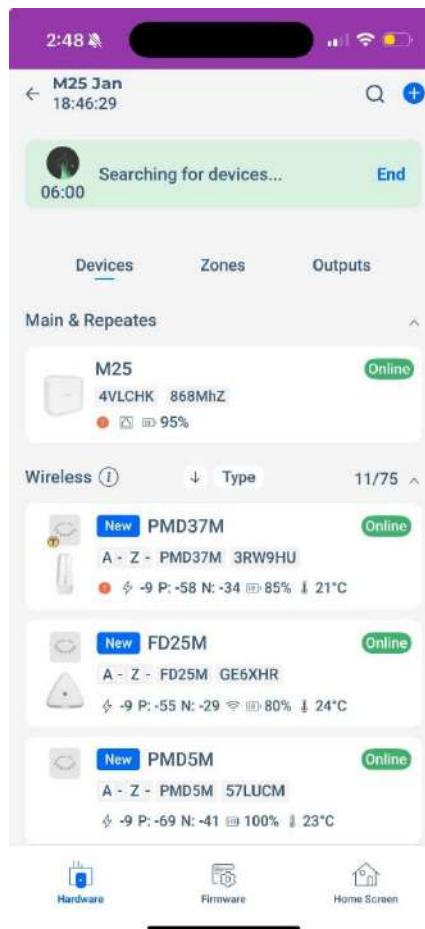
2:48

M25 Jan
18:46:29

06:00 Searching for devices... End

Devices Zones Outputs

Main & Repeates

M25 Online
4VLCHK 868MhZ
95%

Wireless ↓ Type 11/75

New PMD37M Online
A - Z - PMD37M 3RW9HU
-9 P: -58 N: -34 85% 21°C

New FD25M Online
A - Z - FD25M GE6XHR
-9 P: -55 N: -29 80% 24°C

New PMD5M Online
A - Z - PMD5M 57LUCM
-9 P: -69 N: -41 100% 23°C

Hardware Firmware Home Screen